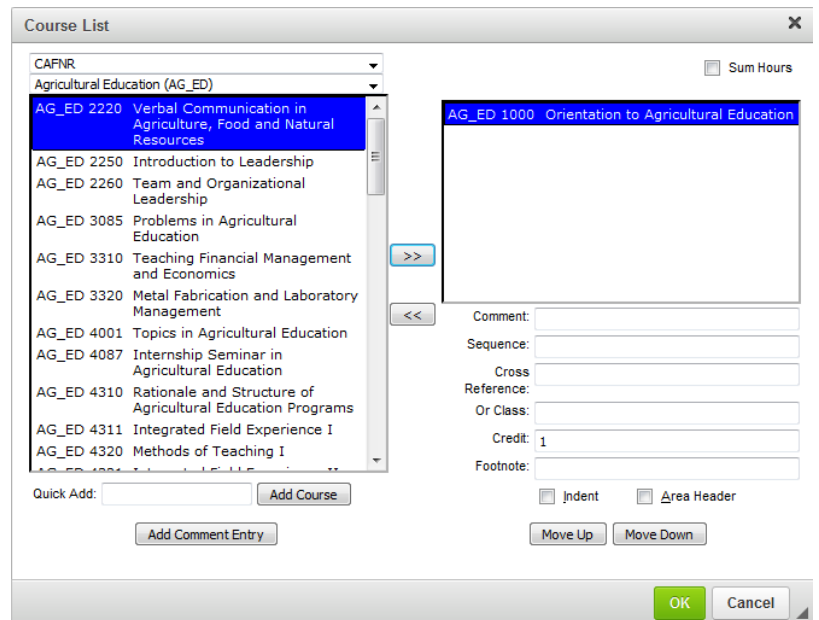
Course List ✕

CAFNR
Agricultural Education (AG_ED)

Sum Hours

AG_ED 2220 Verbal Communication in Agriculture, Food and Natural Resources
AG_ED 2250 Introduction to Leadership
AG_ED 2260 Team and Organizational Leadership
AG_ED 3085 Problems in Agricultural Education
AG_ED 3310 Teaching Financial Management and Economics
AG_ED 3320 Metal Fabrication and Laboratory Management
AG_ED 4001 Topics in Agricultural Education
AG_ED 4087 Internship Seminar in Agricultural Education
AG_ED 4310 Rationale and Structure of Agricultural Education Programs
AG_ED 4311 Integrated Field Experience I
AG_ED 4320 Methods of Teaching I
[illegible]

>>
<<

AG_ED 1000 Orientation to Agricultural Education

Comment:
Sequence:
Cross Reference:
Or Class:
Credit: 1
Footnote:

Indent
Area Header

Quick Add:
Add Course

Add Comment Entry

Move Up
Move Down

OK
Cancel